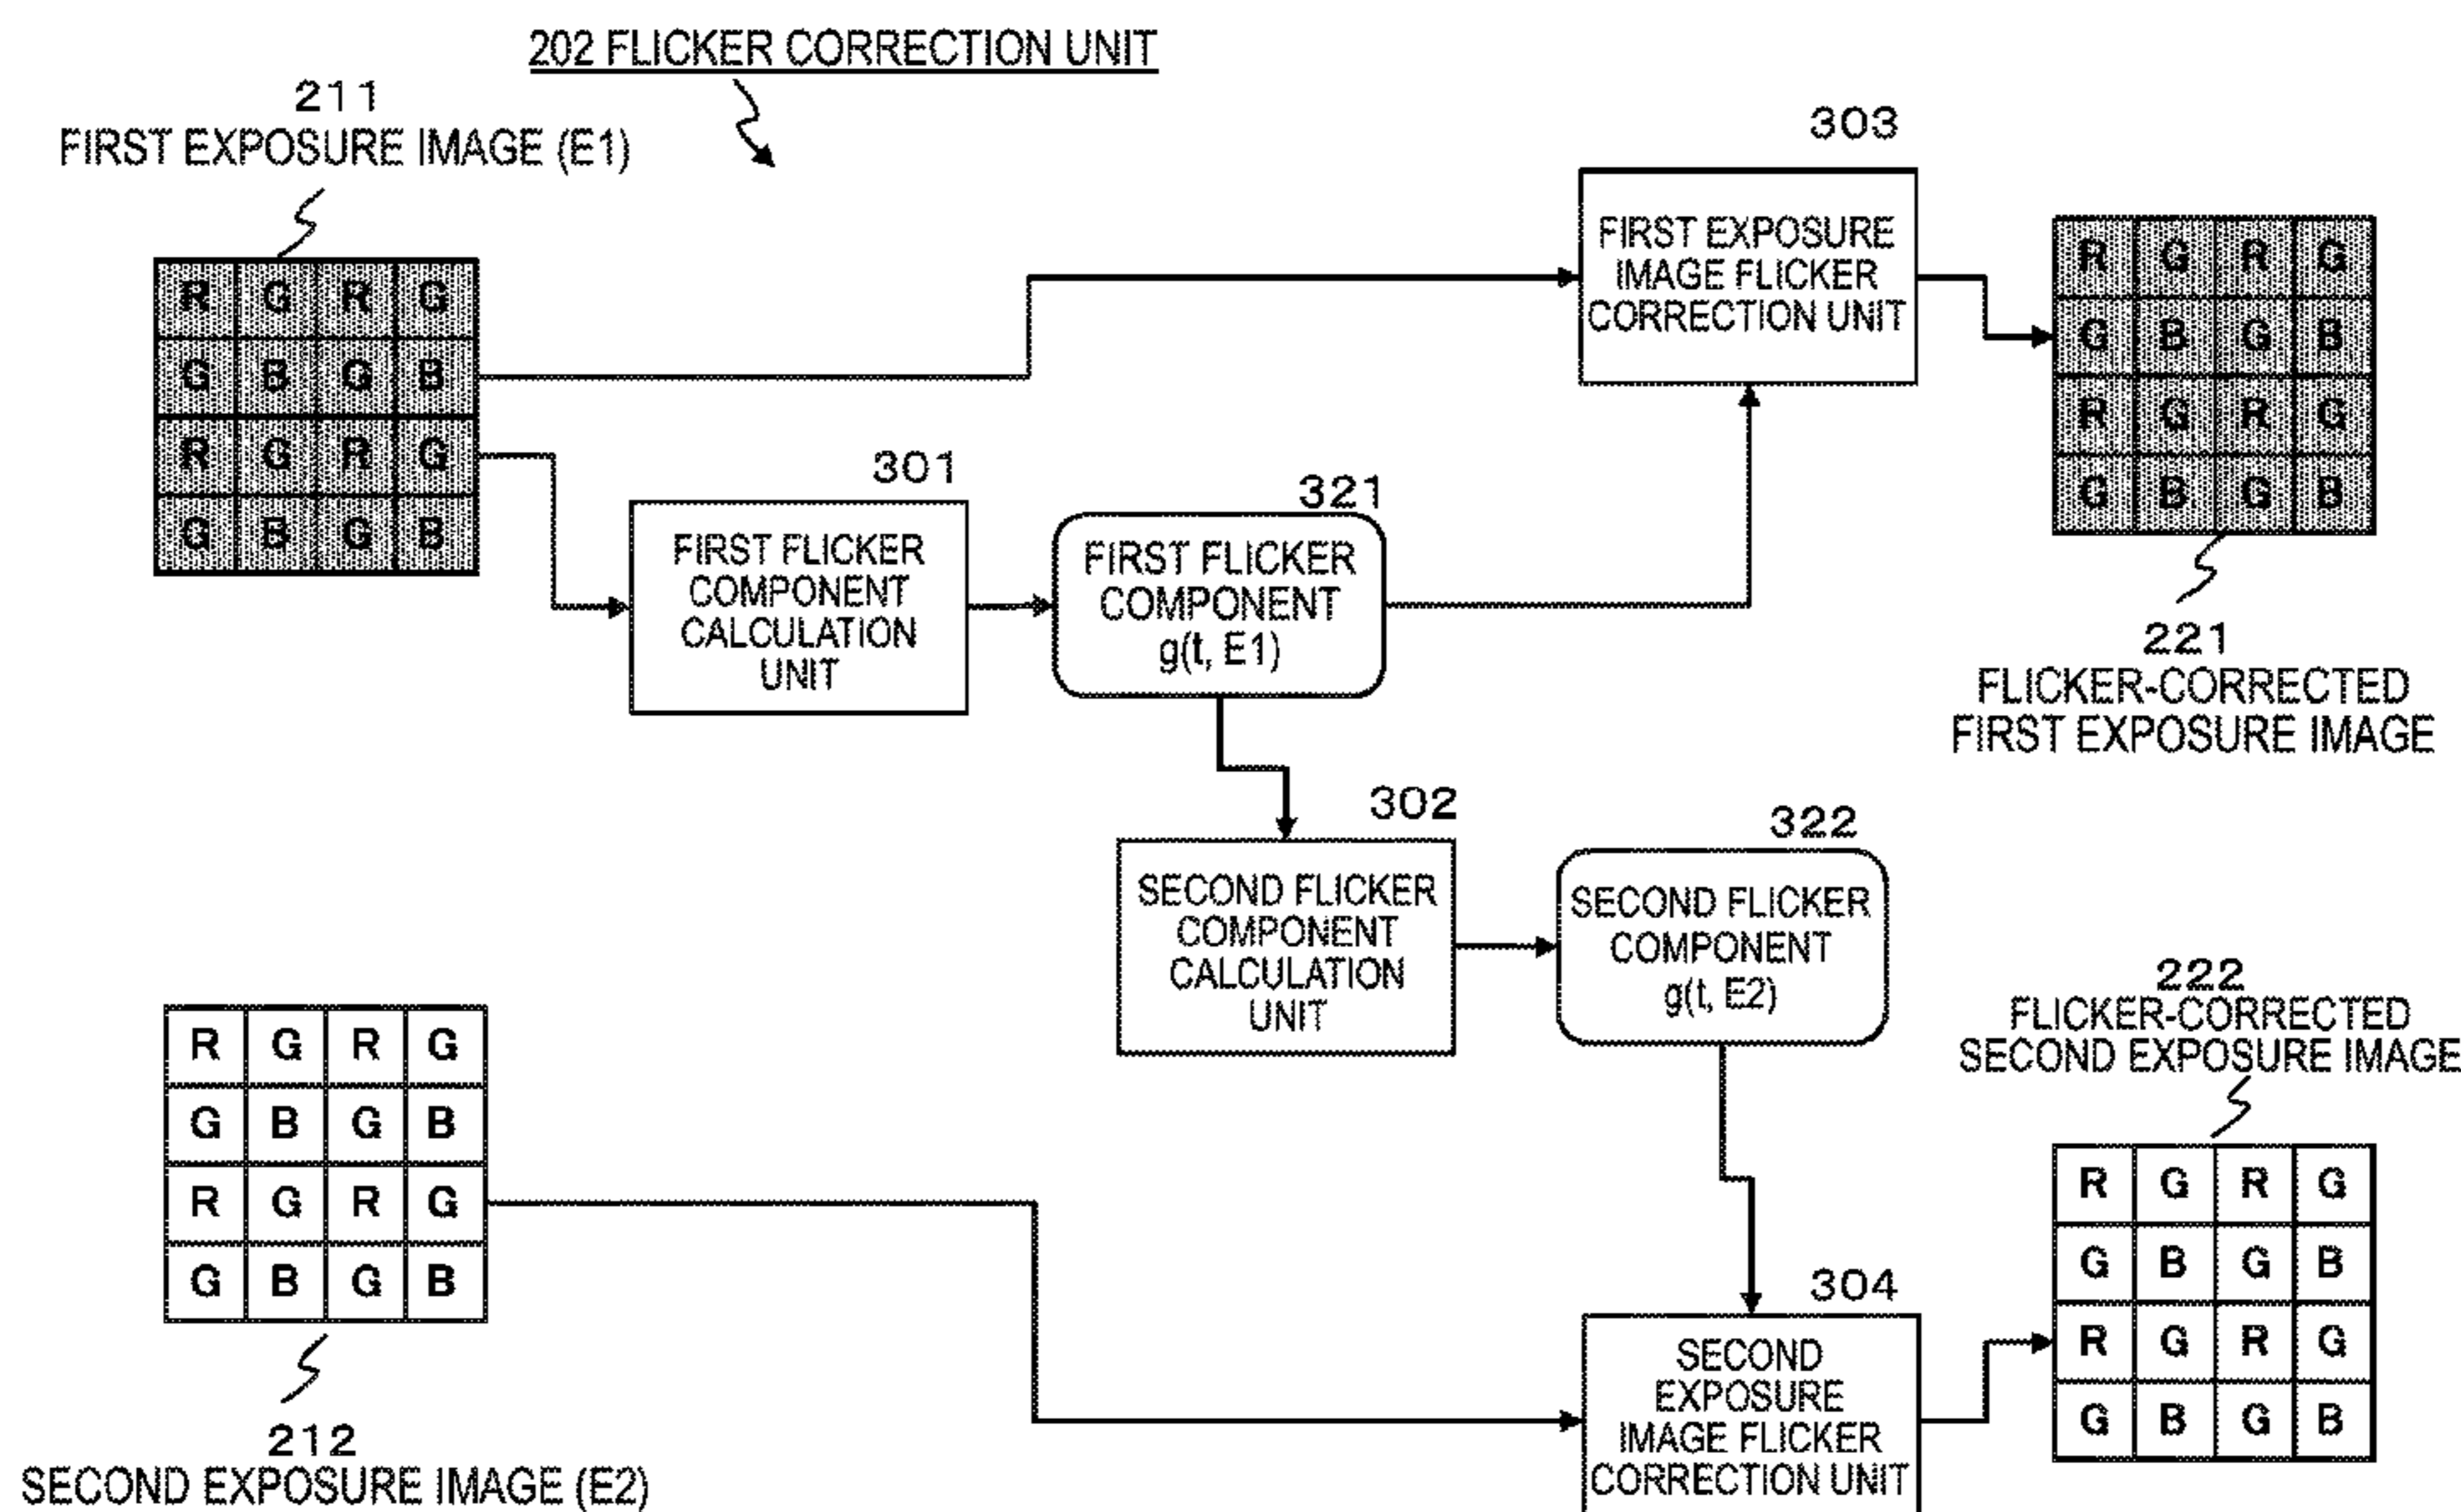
202 FLICKER CORRECTION UNIT

211
FIRST EXPOSURE IMAGE (E1)

| R | G | R | G |
|---|---|---|---|
| G | B | G | B |
| R | G | R | G |
| G | B | G | B |

303
FIRST EXPOSURE IMAGE FLICKER CORRECTION UNIT

| R | G | R | G |
|---|---|---|---|
| G | B | G | B |
| R | G | R | G |
| G | B | G | B |

221
FLICKER-CORRECTED FIRST EXPOSURE IMAGE

301
FIRST FLICKER COMPONENT CALCULATION UNIT

321
FIRST FLICKER COMPONENT g(t, E1)

302
SECOND FLICKER COMPONENT CALCULATION UNIT

322
SECOND FLICKER COMPONENT g(t, E2)

222
FLICKER-CORRECTED SECOND EXPOSURE IMAGE

| R | G | R | G |
|---|---|---|---|
| G | B | G | B |
| R | G | R | G |
| G | B | G | B |

| R | G | R | G |
|---|---|---|---|
| G | B | G | B |
| R | G | R | G |
| G | B | G | B |

212
SECOND EXPOSURE IMAGE (E2)

304
SECOND EXPOSURE IMAGE FLICKER CORRECTION UNIT